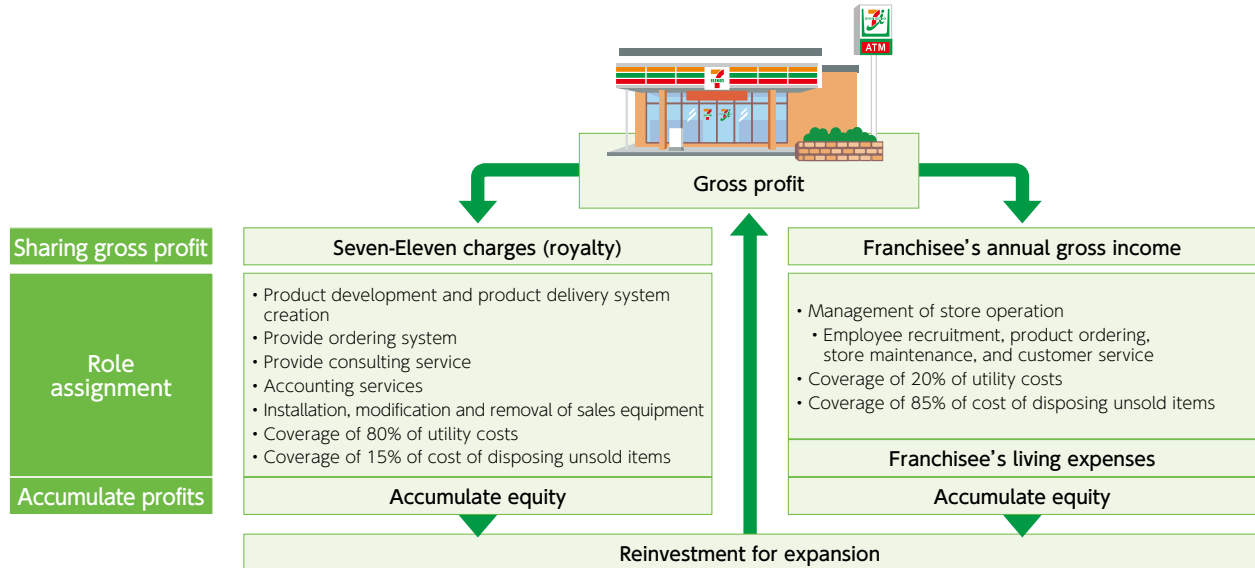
ATM

Gross profit

Sharing gross profit

Seven-Eleven charges (royalty)

Franchisee’s annual gross income

Role assignment

• Product development and product delivery system creation
• Provide ordering system
• Provide consulting service
• Accounting services
• Installation, modification and removal of sales equipment
• Coverage of 80% of utility costs
• Coverage of 15% of cost of disposing unsold items

• Management of store operation
• Employee recruitment, product ordering, store maintenance, and customer service
• Coverage of 20% of utility costs
• Coverage of 85% of cost of disposing unsold items

Franchisee’s living expenses

Accumulate profits

Accumulate equity

Accumulate equity

Reinvestment for expansion